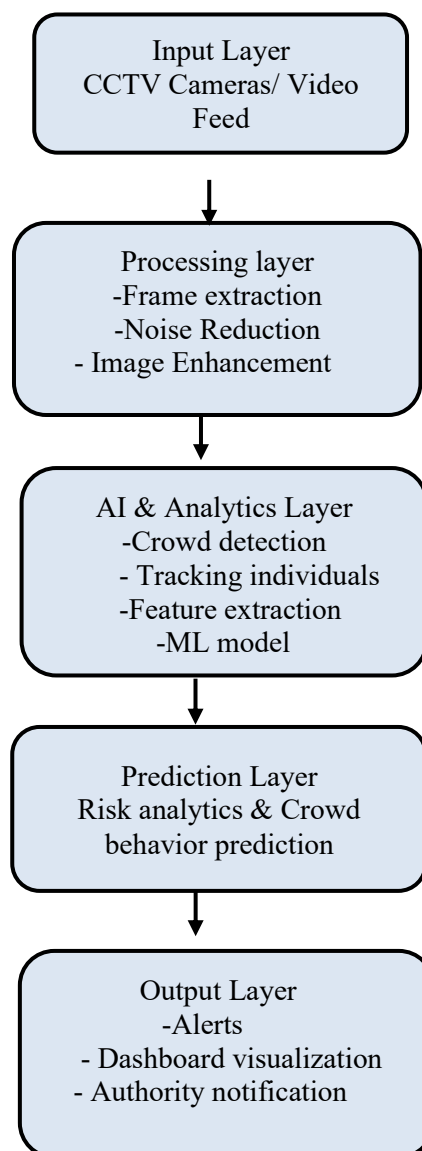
Input Layer
CCTV Cameras/ Video Feed

Processing layer
-Frame extraction
-Noise Reduction
- Image Enhancement

AI & Analytics Layer
-Crowd detection
- Tracking individuals
-Feature extraction
-ML model

Prediction Layer
Risk analytics & Crowd behavior prediction

Output Layer
-Alerts
- Dashboard visualization
- Authority notification